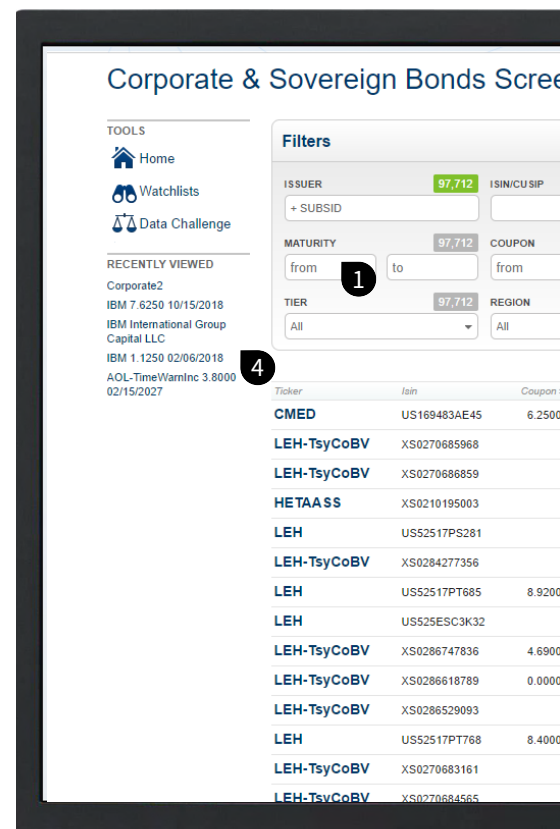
Corporate & Sovereign Bonds Scree

TOOLS

Home

Watchlists

Data Challenge

RECENTLY VIEWED

Corporate2

IBM 7.6250 10/15/2018

IBM International Group Capital LLC

IBM 1.1250 02/06/2018

AOL-TimeWarnInc 3.8000 02/15/2027

4

Filters

ISSUER 97,712

+ SUBSID

ISIN/CUSIP

MATURITY 97,712

from 1 to

COUPON

from

TIER 97,712

All

REGION

All

| Ticker | Isin | Coupon |
|---|---|---|
| CMED | US169483AE45 | 6.2500 |
| LEH-TsyCoBV | XS0270685968 | |
| LEH-TsyCoBV | XS0270686859 | |
| HETAASS | XS0210195003 | |
| LEH | US52517PS281 | |
| LEH-TsyCoBV | XS0284277356 | |
| LEH | US52517PT685 | 8.9200 |
| LEH | US525ESC3K32 | |
| LEH-TsyCoBV | XS0286747836 | 4.6900 |
| LEH-TsyCoBV | XS0286618789 | 0.0000 |
| LEH-TsyCoBV | XS0286529093 | |
| LEH | US52517PT768 | 8.4000 |
| LEH-TsyCoBV | XS0270683161 | |
| LEH-TsyCoBV | XS0270684565 | |